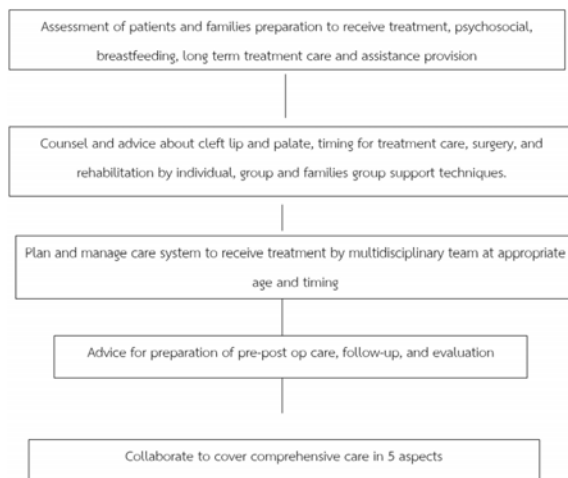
Assessment of patients and families preparation to receive treatment, psychosocial, breastfeeding, long term treatment care and assistance provision

Counsel and advice about cleft lip and palate, timing for treatment care, surgery, and rehabilitation by individual, group and families group support techniques.

Plan and manage care system to receive treatment by multidisciplinary team at appropriate age and timing

Advice for preparation of pre-post op care, follow-up, and evaluation

Collaborate to cover comprehensive care in 5 aspects